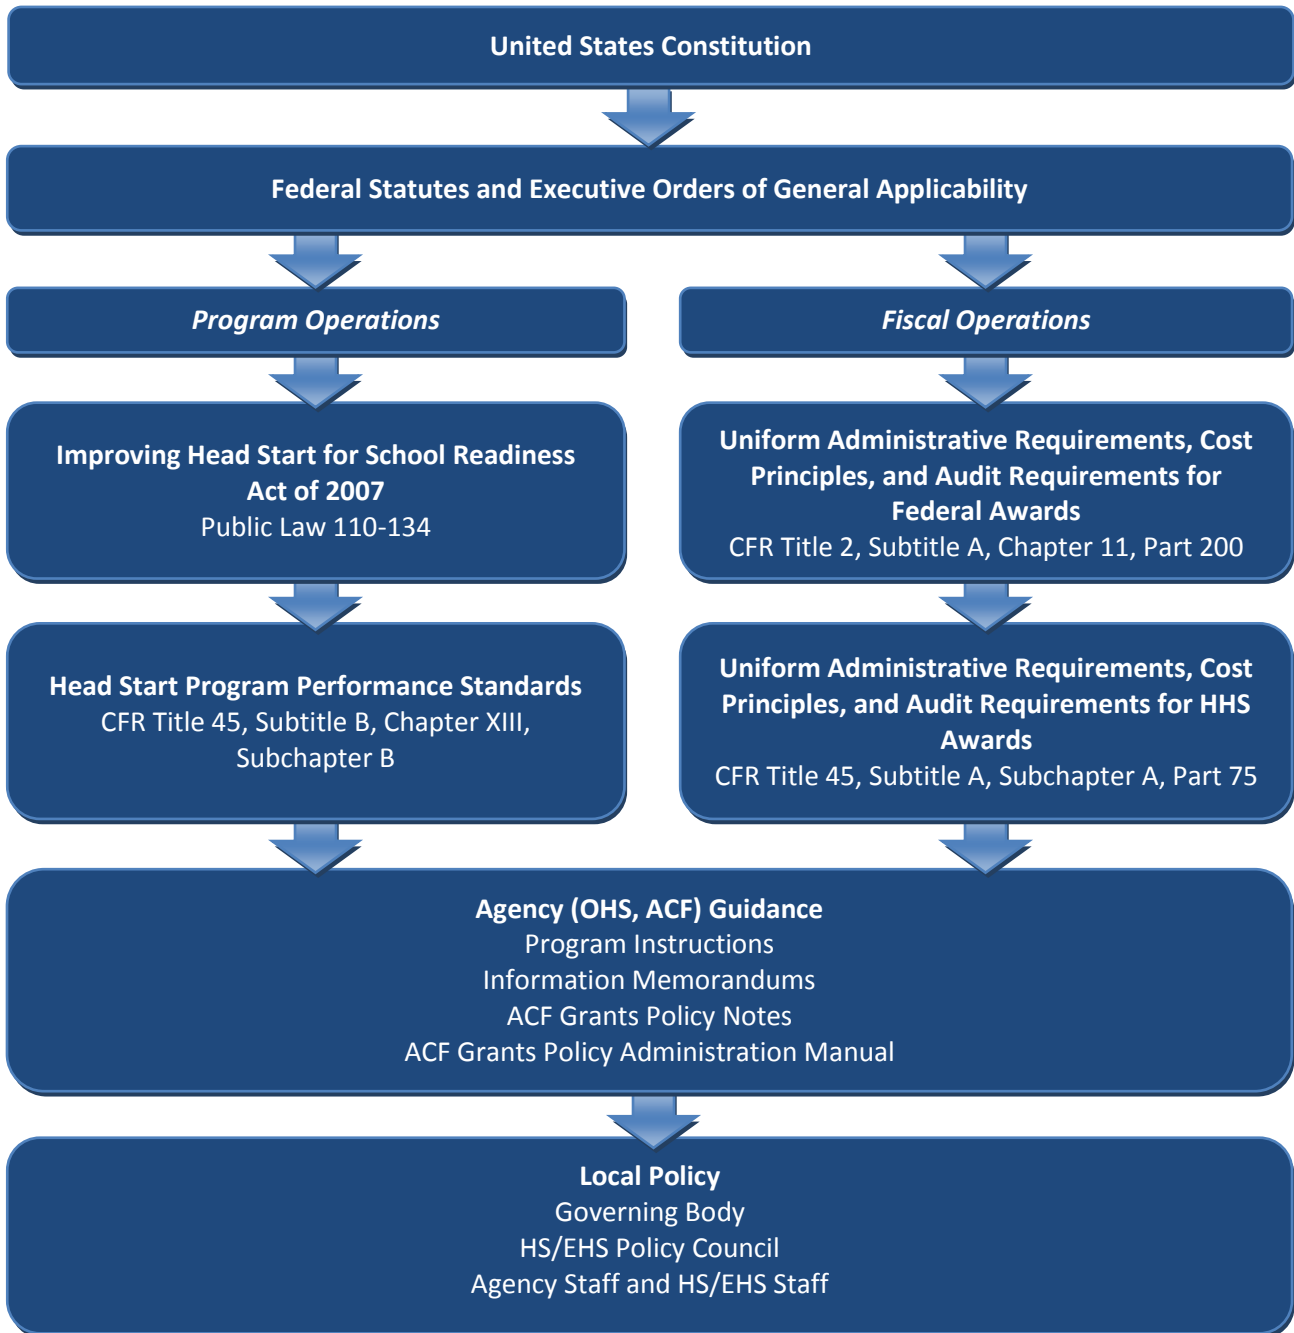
United States Constitution

Federal Statutes and Executive Orders of General Applicability

*Program Operations*

*Fiscal Operations*

Improving Head Start for School Readiness Act of 2007
Public Law 110-134

Uniform Administrative Requirements, Cost Principles, and Audit Requirements for Federal Awards
CFR Title 2, Subtitle A, Chapter 11, Part 200

Head Start Program Performance Standards
CFR Title 45, Subtitle B, Chapter XIII, Subchapter B

Uniform Administrative Requirements, Cost Principles, and Audit Requirements for HHS Awards
CFR Title 45, Subtitle A, Subchapter A, Part 75

Agency (OHS, ACF) Guidance
Program Instructions
Information Memorandums
ACF Grants Policy Notes
ACF Grants Policy Administration Manual

Local Policy
Governing Body
HS/EHS Policy Council
Agency Staff and HS/EHS Staff